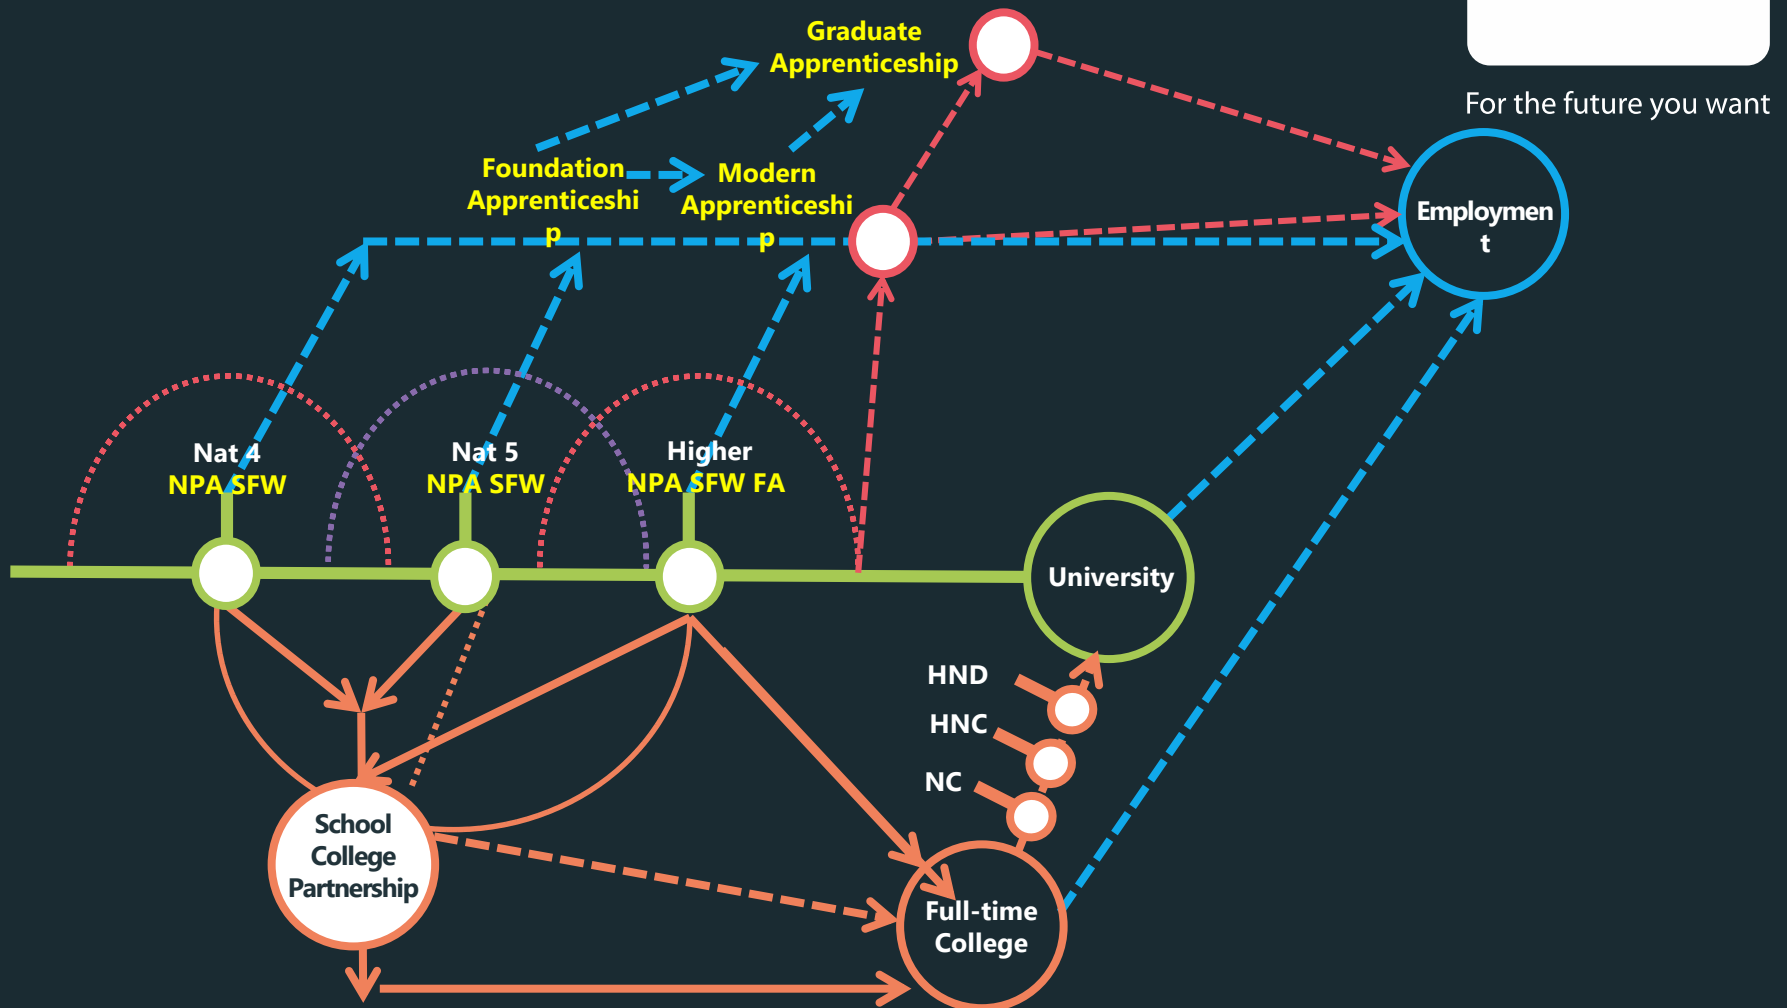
For the future you want

Graduate Apprenticeship

Foundation Apprenticeship

Modern Apprenticeship

Employment

Nat 4
NPA SFW

Nat 5
NPA SFW

Higher
NPA SFW FA

University

HND

HNC

NC

School College Partnership

Full-time College